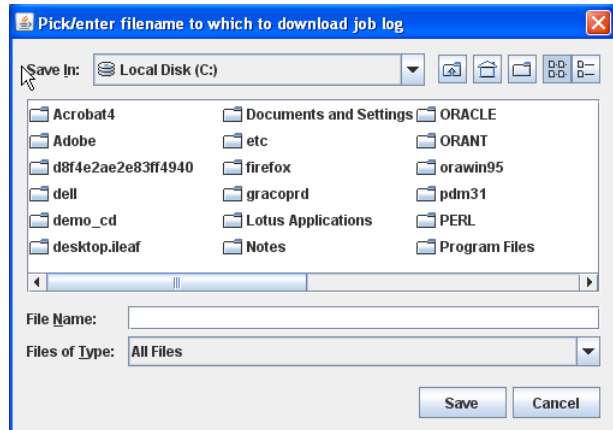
Pick/enter filename to which to download job log

Save In: Local Disk (C:)

Acrobat4
Adobe
d8f4e2ae2e83ff4940
dell
demo_cd
desktop.ileaf

Documents and Settings
etc
firefox
gracoprd
Lotus Applications
Notes

ORACLE
ORANT
orawin95
pdm31
PERL
Program Files

File Name:

Files of Type: All Files

Save Cancel